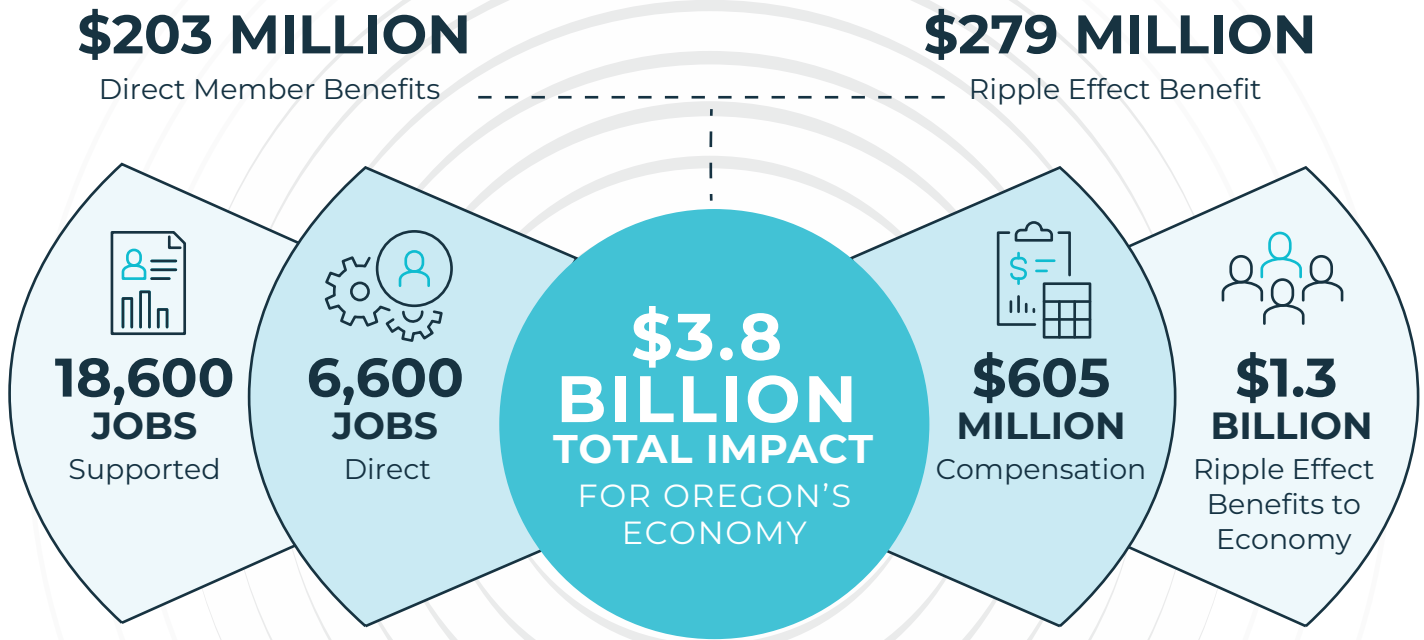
$203 MILLION
Direct Member Benefits

$279 MILLION
Ripple Effect Benefit

18,600
JOBS
Supported

6,600
JOBS
Direct

$3.8
BILLION
TOTAL IMPACT
FOR OREGON'S ECONOMY

$605
MILLION
Compensation

$1.3
BILLION
Ripple Effect Benefits to Economy